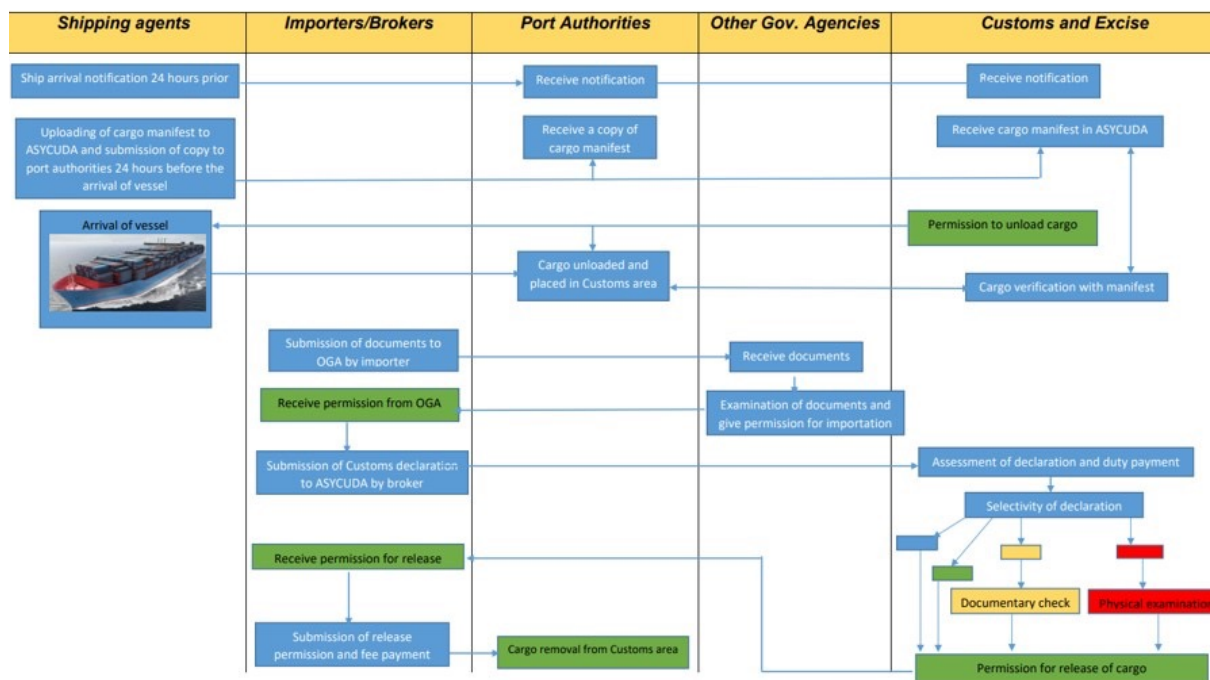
| Shipping agents | Importers/Brokers | Port Authorities | Other Gov. Agencies | Customs and Excise |
|---|---|---|---|---|

Ship arrival notification 24 hours prior

Receive notification

Receive notification

Uploading of cargo manifest to ASYCUDA and submission of copy to port authorities 24 hours before the arrival of vessel

Receive a copy of cargo manifest

Receive cargo manifest in ASYCUDA

Arrival of vessel

Permission to unload cargo

Cargo unloaded and placed in Customs area

Cargo verification with manifest

Submission of documents to OGA by importer

Receive documents

Receive permission from OGA

Examination of documents and give permission for importation

Submission of Customs declaration to ASYCUDA by broker

Assessment of declaration and duty payment

Selectivity of declaration

Receive permission for release

Documentary check

Physical examinatio

Submission of release permission and fee payment

Cargo removal from Customs area

Permission for release of cargo